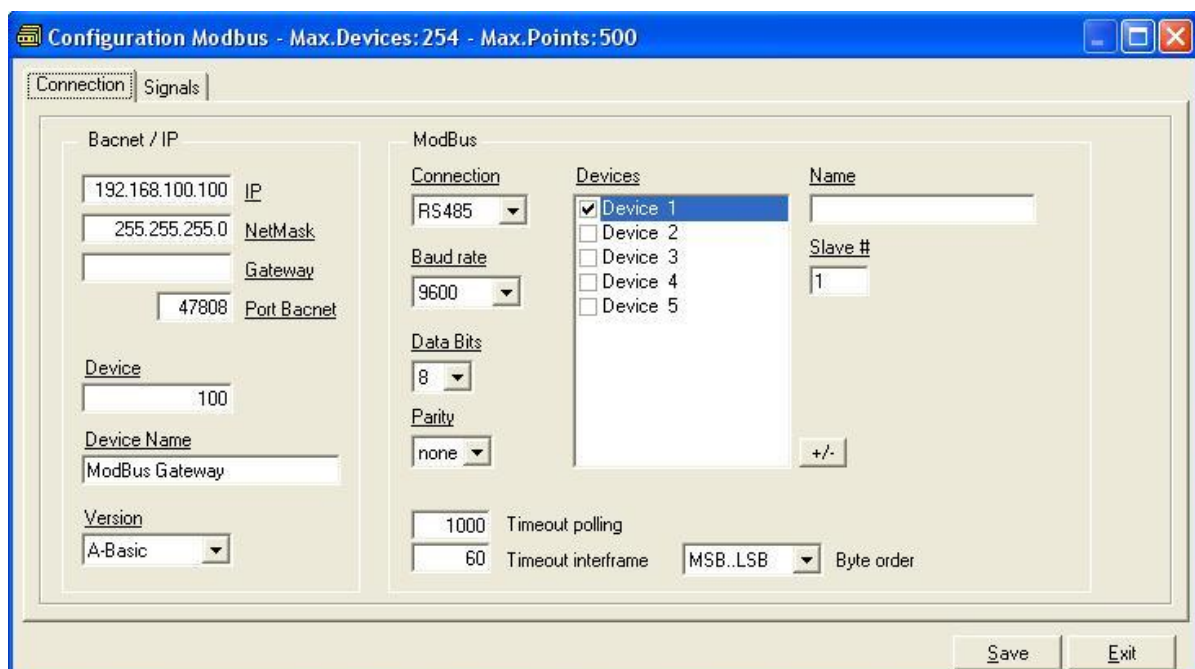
Configuration Modbus - Max.Devices: 254 - Max.Points: 500

Connection | Signals

Bacnet / IP

192.168.100.100 IP

255.255.255.0 NetMask

Gateway

47808 Port Bacnet

Device

100

Device Name

ModBus Gateway

Version

A-Basic

ModBus

Connection

RS485

Baud rate

9600

Data Bits

8

Parity

none

Devices

Device 1
Device 2
Device 3
Device 4
Device 5

Name

Slave #

1

+/-

1000 Timeout polling

60 Timeout interframe

MSB..LSB Byte order

Save

Exit